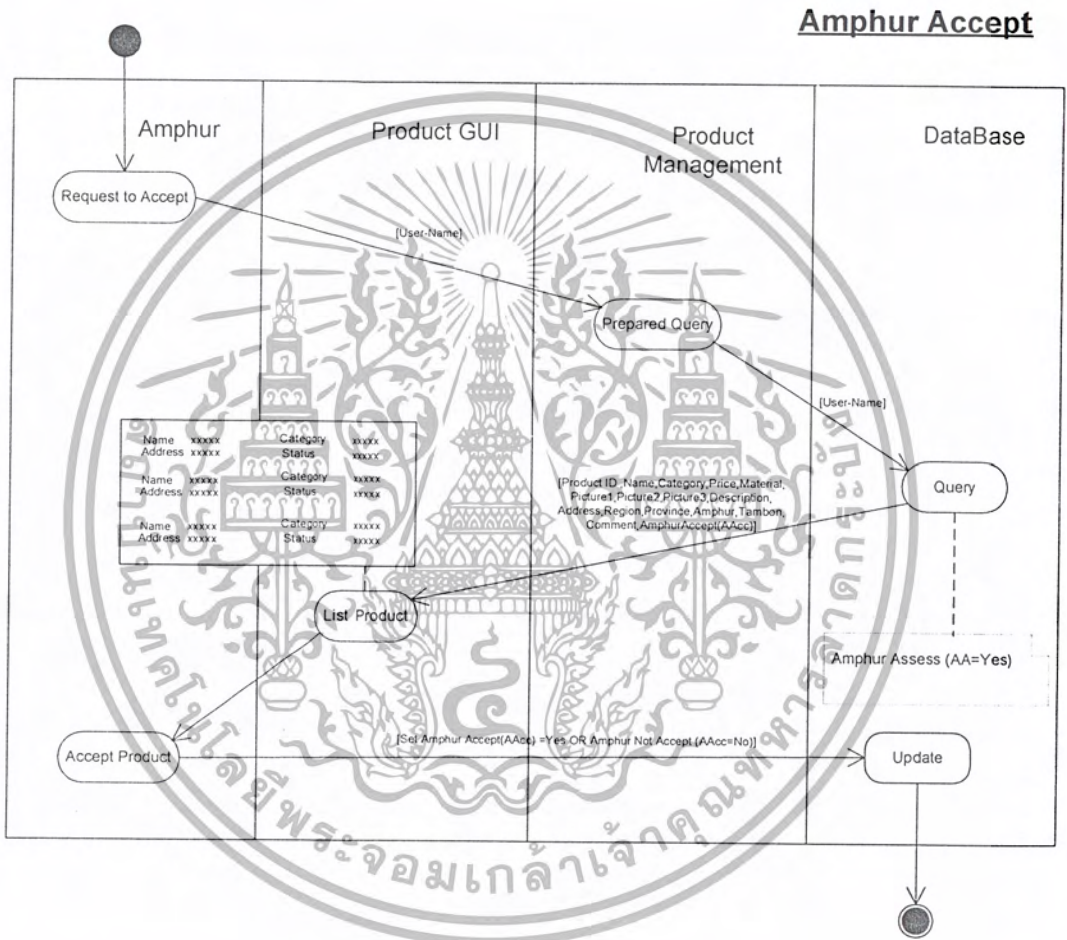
Amphur Accept

Amphur

Product GUI

Product Management

DataBase

Request to Accept

[User-Name]

Prepared Query

[User-Name]

Query

| Name xxxxx | Category xxxxx |
|---|---|
| Address xxxxx | Status xxxxx |
| Name xxxxx | Category xxxxx |
| Address xxxxx | Status xxxxx |
| Name xxxxx | Category xxxxx |
| Address xxxxx | Status xxxxx |

[Product ID, Name,Category,Price,Material, Picture1,Picture2,Picture3,Description, Address,Region,Province,Amphur,Tambon, Comment,AmphurAccept(AAcc)]

List Product

Amphur Assess (AA=Yes)

Accept Product

[Set Amphur Accept(AAcc) =Yes OR Amphur Not Accept (AAcc=No)]

Update

มหาวิทยาลัยเทคโนโลยีพระจอมเกล้าเจ้าคุณทหารลาดกระบัง